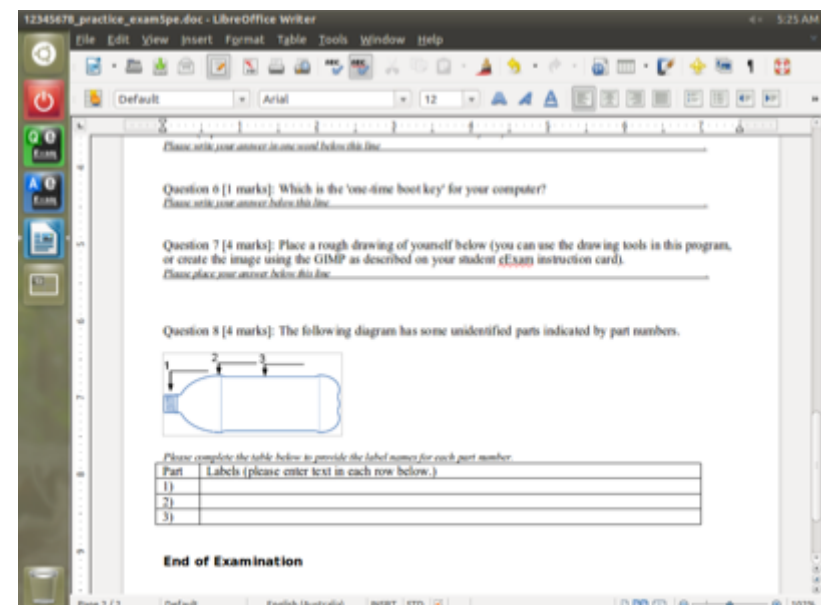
12345678_practice_exam5pe.doc - LibreOffice Writer

5:25 AM

File Edit View Insert Format Table Tools Window Help

Default

Arial

12

Please write your answer in one word below this line

Question 6 [1 marks]: Which is the 'one-time boot key' for your computer?

Please write your answer below this line

Question 7 [4 marks]: Place a rough drawing of yourself below (you can use the drawing tools in this program, or create the image using the GIMP as described on your student eExam instruction card).

Please place your answer below this line

Question 8 [4 marks]: The following diagram has some unidentified parts indicated by part numbers.

1

2

3

Please complete the table below to provide the label names for each part number.

| Part | Labels (please enter text in each row below.) |
|---|---|
| 1) | |
| 2) | |
| 3) | |

End of Examination

Page 2 / 2 Default English (Australia) INSRT STD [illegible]